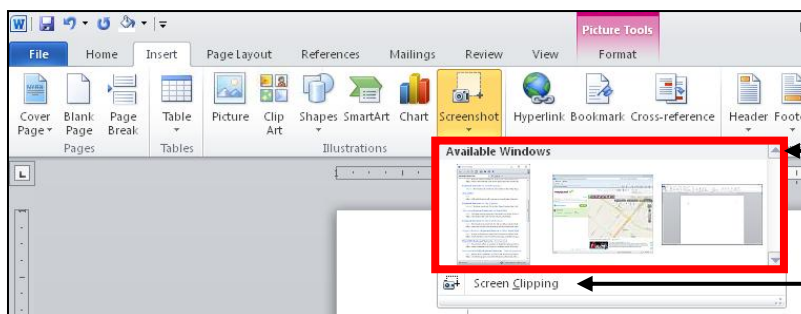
Picture Tools

File Home Insert Page Layout References Mailings Review View Format

Cover Page Blank Page Page Break
Pages

Table
Tables

Picture Clip Art Shapes SmartArt Chart Screenshot
Illustrations

Hyperlink Bookmark Cross-reference

Header Foote

Available Windows

Screen Clipping